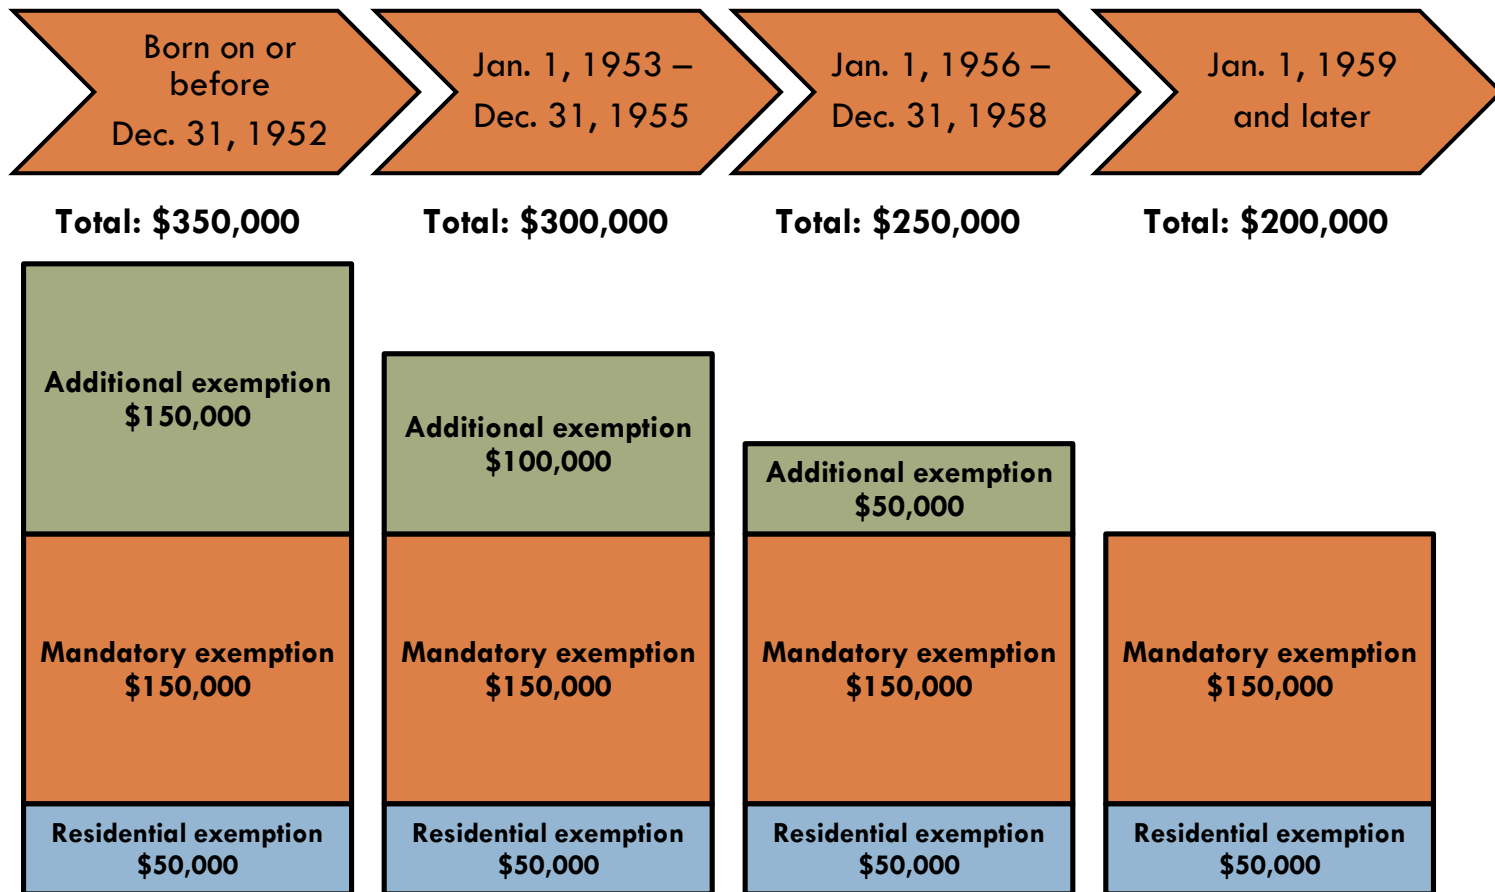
Born on or before Dec. 31, 1952

Jan. 1, 1953 – Dec. 31, 1955

Jan. 1, 1956 – Dec. 31, 1958

Jan. 1, 1959 and later

Total: \$350,000

Total: \$300,000

Total: \$250,000

Total: \$200,000

Additional exemption \$150,000

Mandatory exemption \$150,000

Residential exemption \$50,000

Additional exemption \$100,000

Mandatory exemption \$150,000

Residential exemption \$50,000

Additional exemption \$50,000

Mandatory exemption \$150,000

Residential exemption \$50,000

Mandatory exemption \$150,000

Residential exemption \$50,000